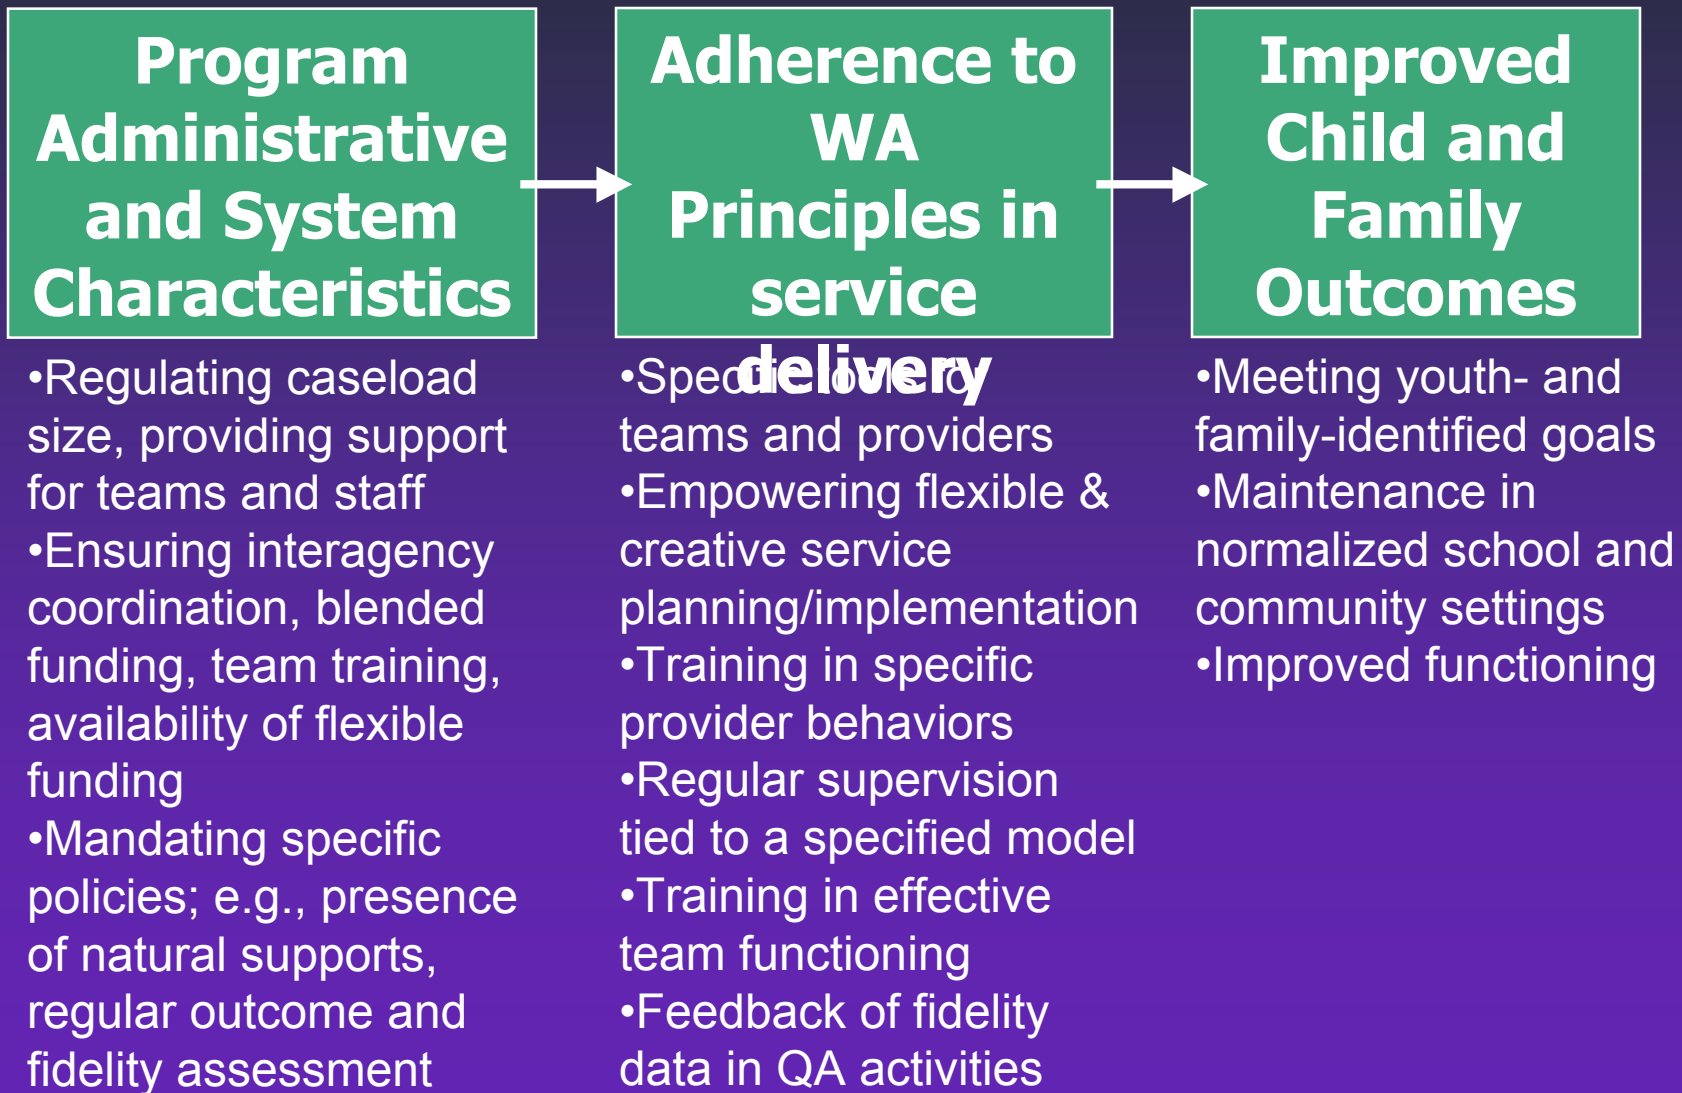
Program Administrative and System Characteristics

•Regulating caseload size, providing support for teams and staff
•Ensuring interagency coordination, blended funding, team training, availability of flexible funding
•Mandating specific policies; e.g., presence of natural supports, regular outcome and fidelity assessment

Adherence to WA Principles in service delivery

•Spe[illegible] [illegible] teams and providers
•Empowering flexible & creative service planning/implementation
•Training in specific provider behaviors
•Regular supervision tied to a specified model
•Training in effective team functioning
•Feedback of fidelity data in QA activities

Improved Child and Family Outcomes

•Meeting youth- and family-identified goals
•Maintenance in normalized school and community settings
•Improved functioning